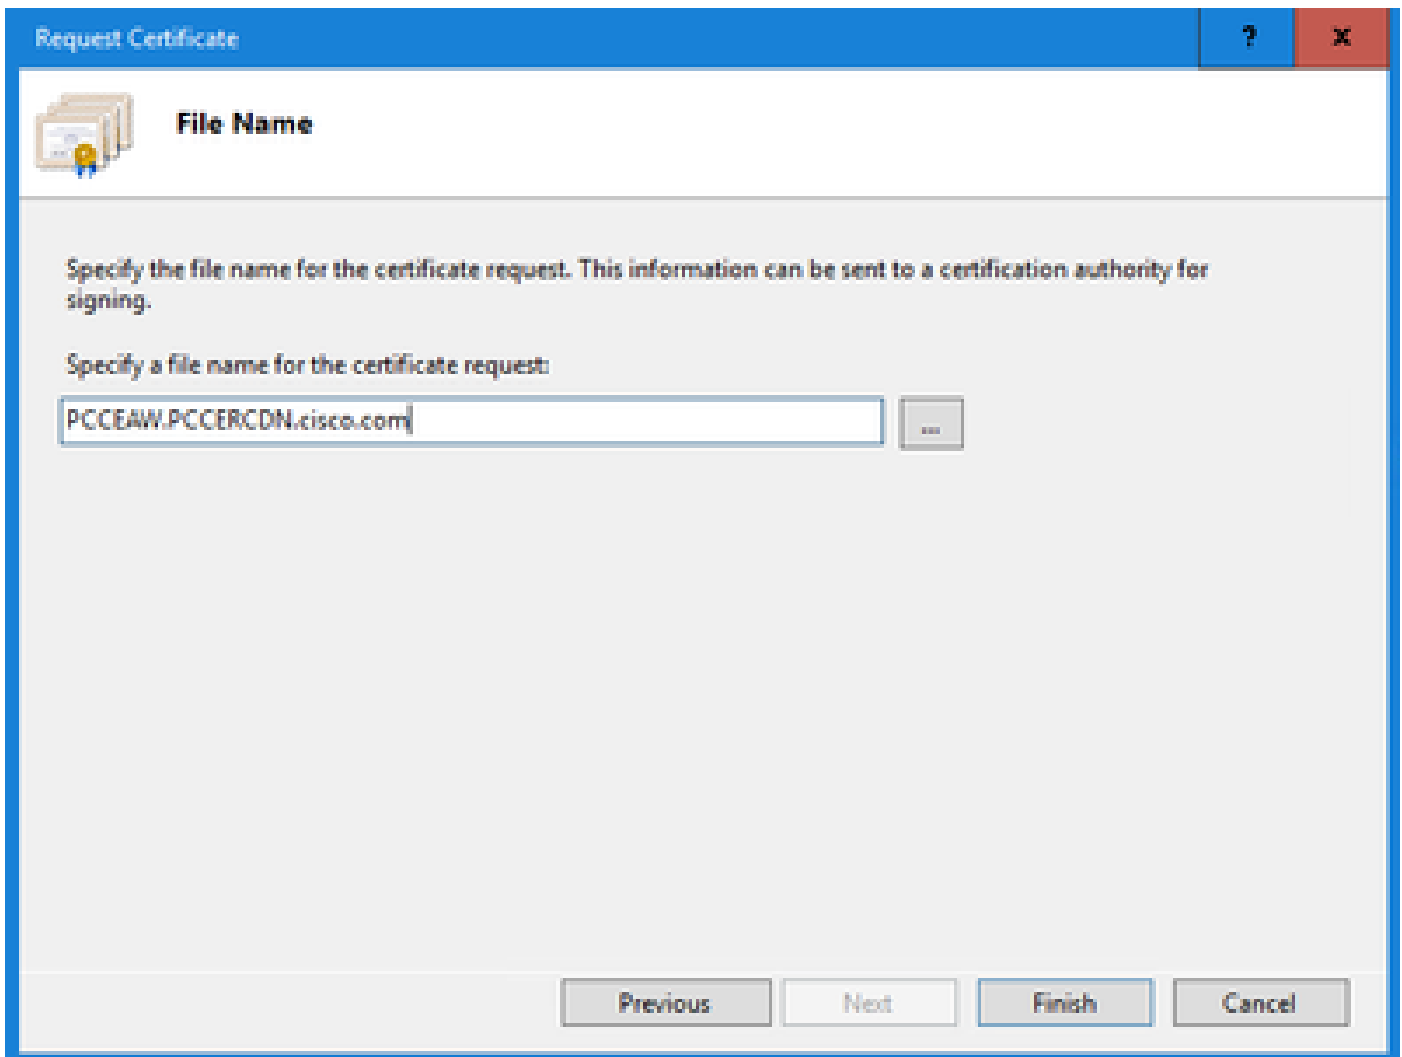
Request Certificate

?

x

File Name

Specify the file name for the certificate request. This information can be sent to a certification authority for signing.

Specify a file name for the certificate request:

PCCEAW.PCCERCDN.cisco.com

...

Previous

Next

Finish

Cancel